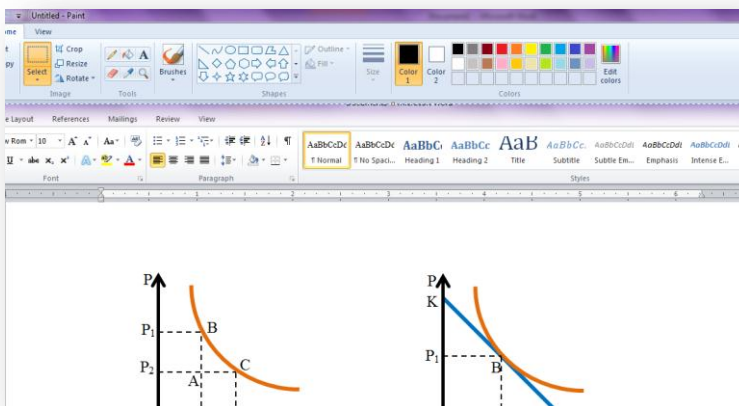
Untitled - Paint

ome View

Crop
Resize
Rotate
Select
Image
Tools
Brushes
Shapes
Outline
Fill
Size
Color 1
Color 2
Colors
Edit colors

Layout References Mailings Review View

Rom 10
AaBbCcDc ¶ Normal
AaBbCcDc ¶ No Spaci...
AaBbC Heading 1
AaBbCc Heading 2
AaB Title
AaBbCc. Subtitle
AaBbCcDdi Subtle Em...
AaBbCcDdi Emphasis
AaBbCcDdi Intense E...
Font
Paragraph
Styles

P
$P_1$
B
$P_2$
A
C

P
K
$P_1$
B